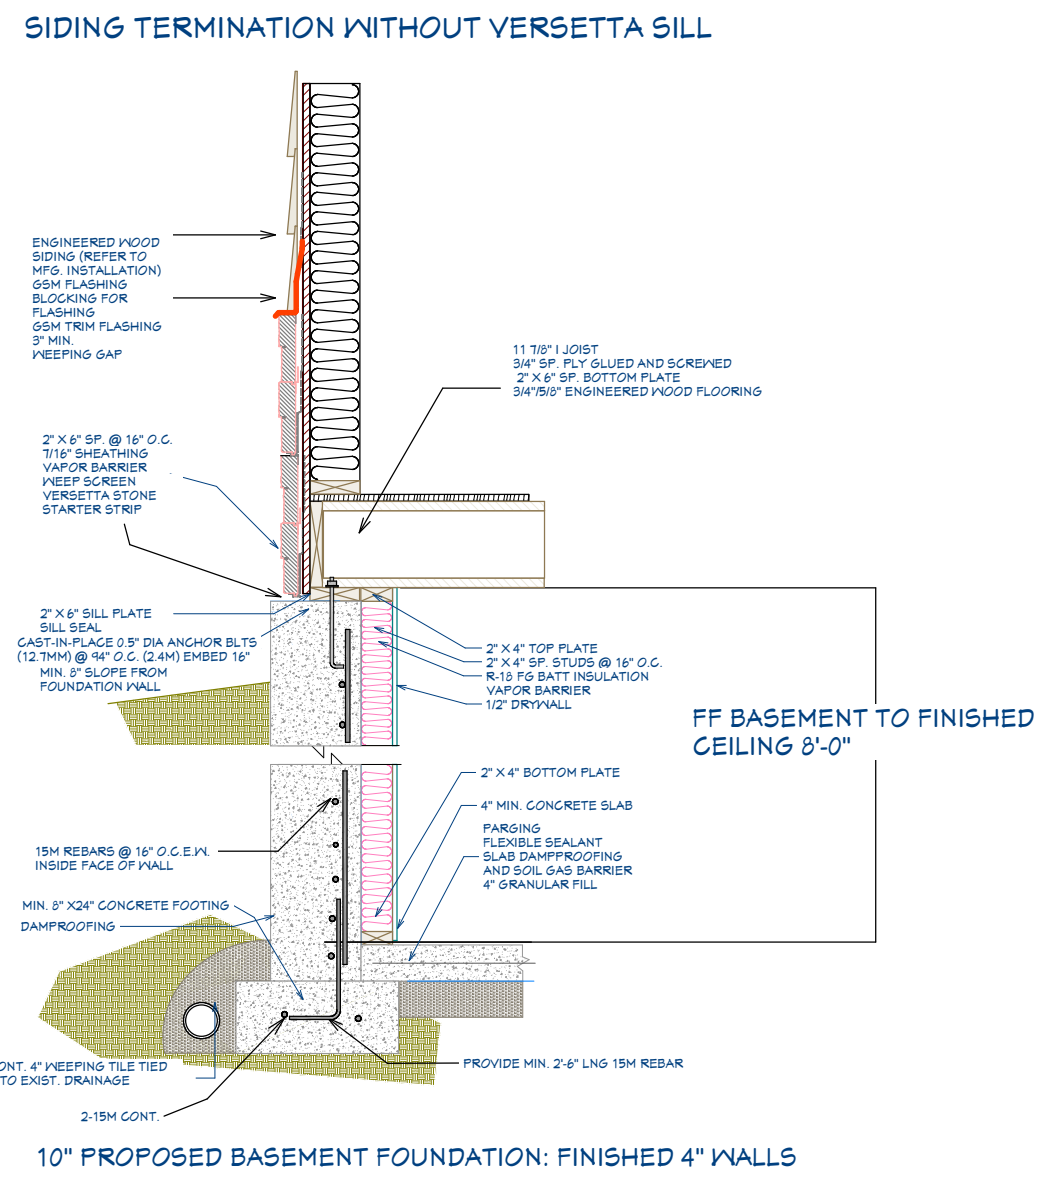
SIDING TERMINATION WITHOUT VERSETTA SILL

ENGINEERED WOOD SIDING (REFER TO MFG. INSTALLATION)
GSM FLASHING
BLOCKING FOR FLASHING
GSM TRIM FLASHING
3" MIN. WEEPING GAP

11 7/8" I JOIST
3/4" SP. PLY GLUED AND SCREWED
2" X 6" SP. BOTTOM PLATE
3/4"/5/8" ENGINEERED WOOD FLOORING

2" X 6" SP. @ 16" O.C.
7/16" SHEATHING
VAPOR BARRIER
WEEP SCREEN
VERSETTA STONE STARTER STRIP

2" X 6" SILL PLATE
SILL SEAL
CAST-IN-PLACE 0.5" DIA ANCHOR BLTS (12.7MM) @ 94" O.C. (2.4M) EMBED 16"
MIN. 8" SLOPE FROM FOUNDATION WALL

2" X 4" TOP PLATE
2" X 4" SP. STUDS @ 16" O.C.
R-18 FG BATT INSULATION
VAPOR BARRIER
1/2" DRYWALL

FF BASEMENT TO FINISHED CEILING 8'-0"

2" X 4" BOTTOM PLATE
4" MIN. CONCRETE SLAB
PARGING
FLEXIBLE SEALANT
SLAB DAMPPROOFING AND SOIL GAS BARRIER
4" GRANULAR FILL

15M REBARS @ 16" O.C.E.W. INSIDE FACE OF WALL
MIN. 8" X24" CONCRETE FOOTING
DAMPROOFING

ONT. 4" WEEPING TILE TIED TO EXIST. DRAINAGE
PROVIDE MIN. 2'-6" LNG 15M REBAR
2-15M CONT.

10" PROPOSED BASEMENT FOUNDATION: FINISHED 4" WALLS